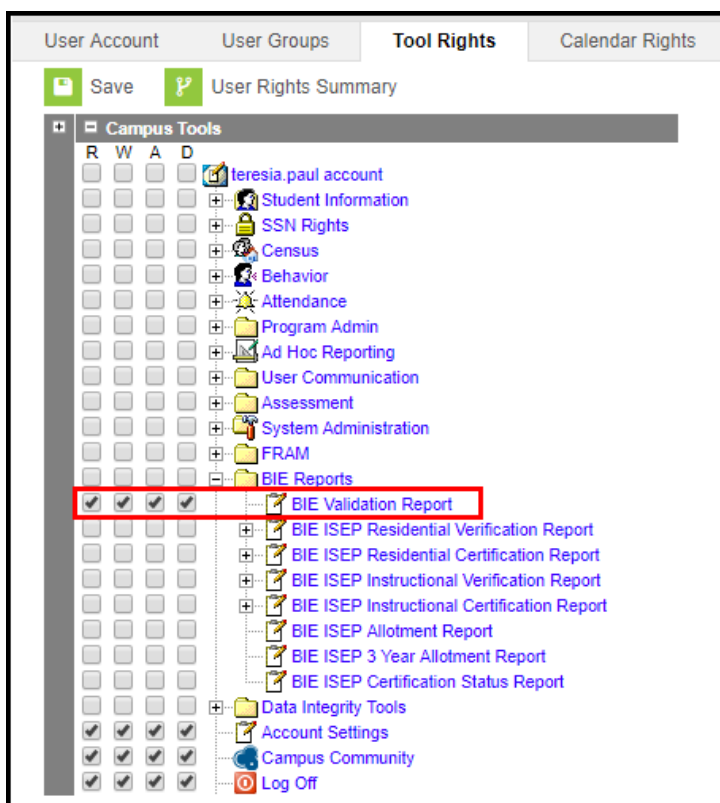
User Account
User Groups
Tool Rights
Calendar Rights

Save
User Rights Summary

Campus Tools

R W A D

teresia.paul account
Student Information
SSN Rights
Census
Behavior
Attendance
Program Admin
Ad Hoc Reporting
User Communication
Assessment
System Administration
FRAM
BIE Reports
BIE Validation Report
BIE ISEP Residential Verification Report
BIE ISEP Residential Certification Report
BIE ISEP Instructional Verification Report
BIE ISEP Instructional Certification Report
BIE ISEP Allotment Report
BIE ISEP 3 Year Allotment Report
BIE ISEP Certification Status Report
Data Integrity Tools
Account Settings
Campus Community
Log Off